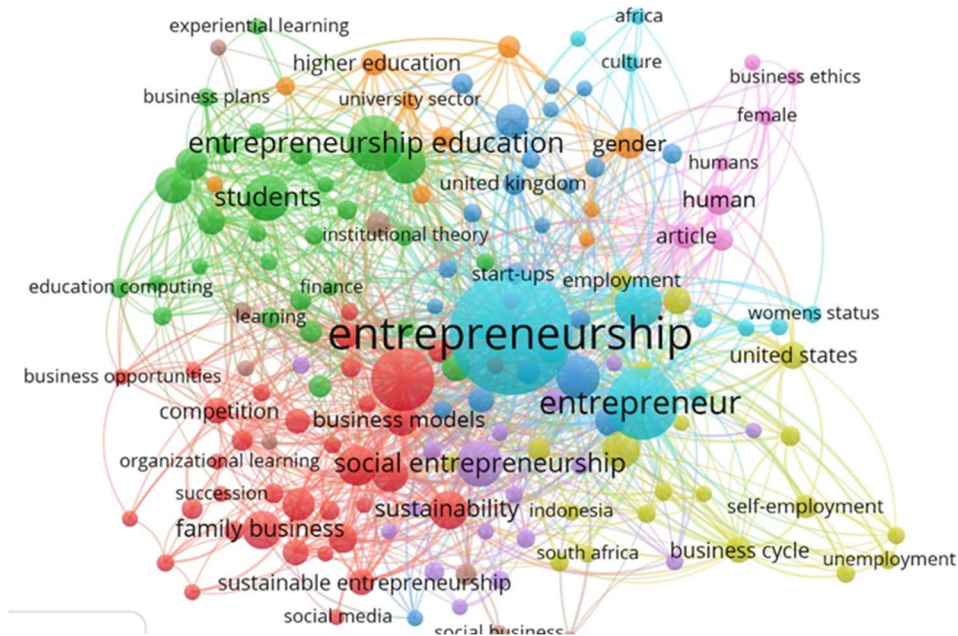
experiential learning
africa
higher education
culture
business ethics
business plans
university sector
female
entrepreneurship education
gender
humans
students
united kingdom
human
institutional theory
article
start-ups
employment
education computing
finance
womens status
learning
entrepreneurship
united states
business opportunities
entrepreneur
competition
business models
organizational learning
social entrepreneurship
succession
sustainability
self-employment
family business
indonesia
south africa
business cycle
unemployment
sustainable entrepreneurship
social media
social business